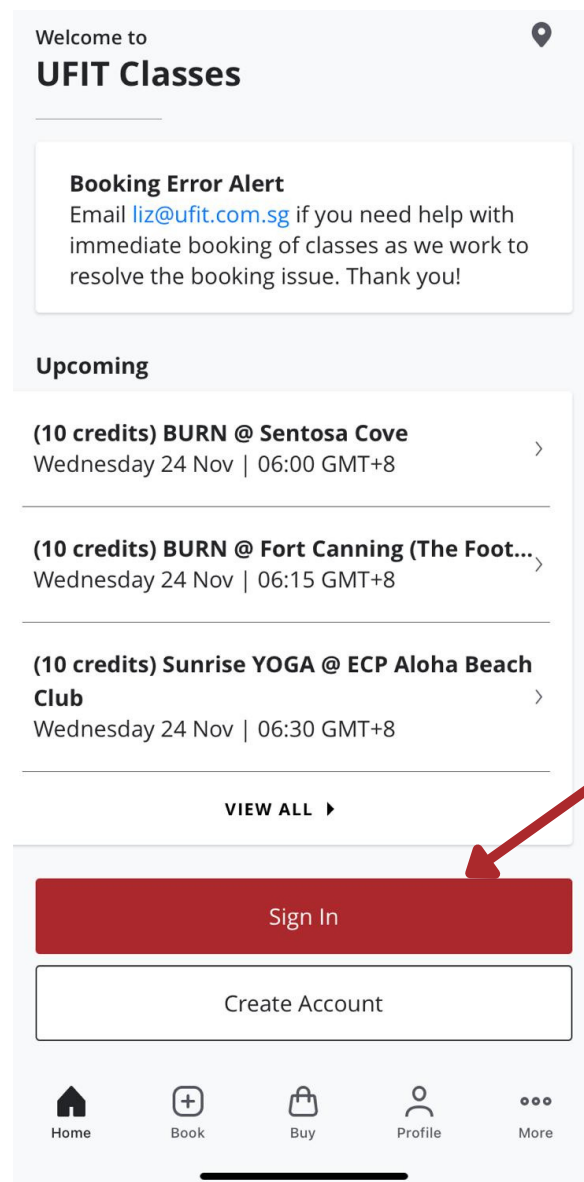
Welcome to
UFIT Classes

Booking Error Alert
Email liz@ufit.com.sg if you need help with immediate booking of classes as we work to resolve the booking issue. Thank you!

Upcoming

(10 credits) BURN @ Sentosa Cove
Wednesday 24 Nov | 06:00 GMT+8

(10 credits) BURN @ Fort Canning (The Foot...
Wednesday 24 Nov | 06:15 GMT+8

(10 credits) Sunrise YOGA @ ECP Aloha Beach Club
Wednesday 24 Nov | 06:30 GMT+8

VIEW ALL

Sign In

Create Account

Home Book Buy Profile More